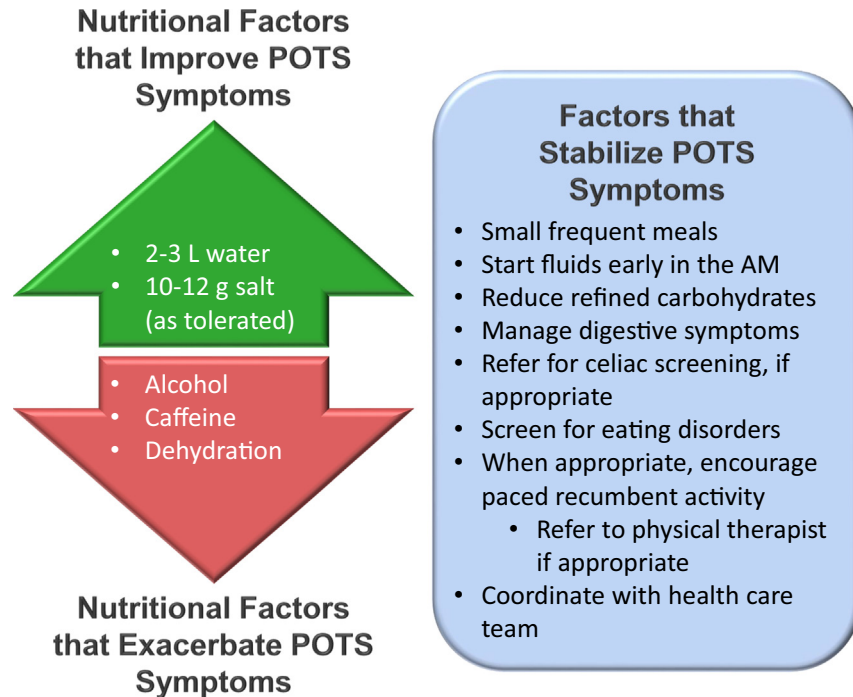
Nutritional Factors that Improve POTS Symptoms

- 2-3 L water
- 10-12 g salt (as tolerated)

- Alcohol
- Caffeine
- Dehydration

Nutritional Factors that Exacerbate POTS Symptoms

Factors that Stabilize POTS Symptoms

- Small frequent meals
- Start fluids early in the AM
- Reduce refined carbohydrates
- Manage digestive symptoms
- Refer for celiac screening, if appropriate
- Screen for eating disorders
- When appropriate, encourage paced recumbent activity
  - Refer to physical therapist if appropriate
- Coordinate with health care team